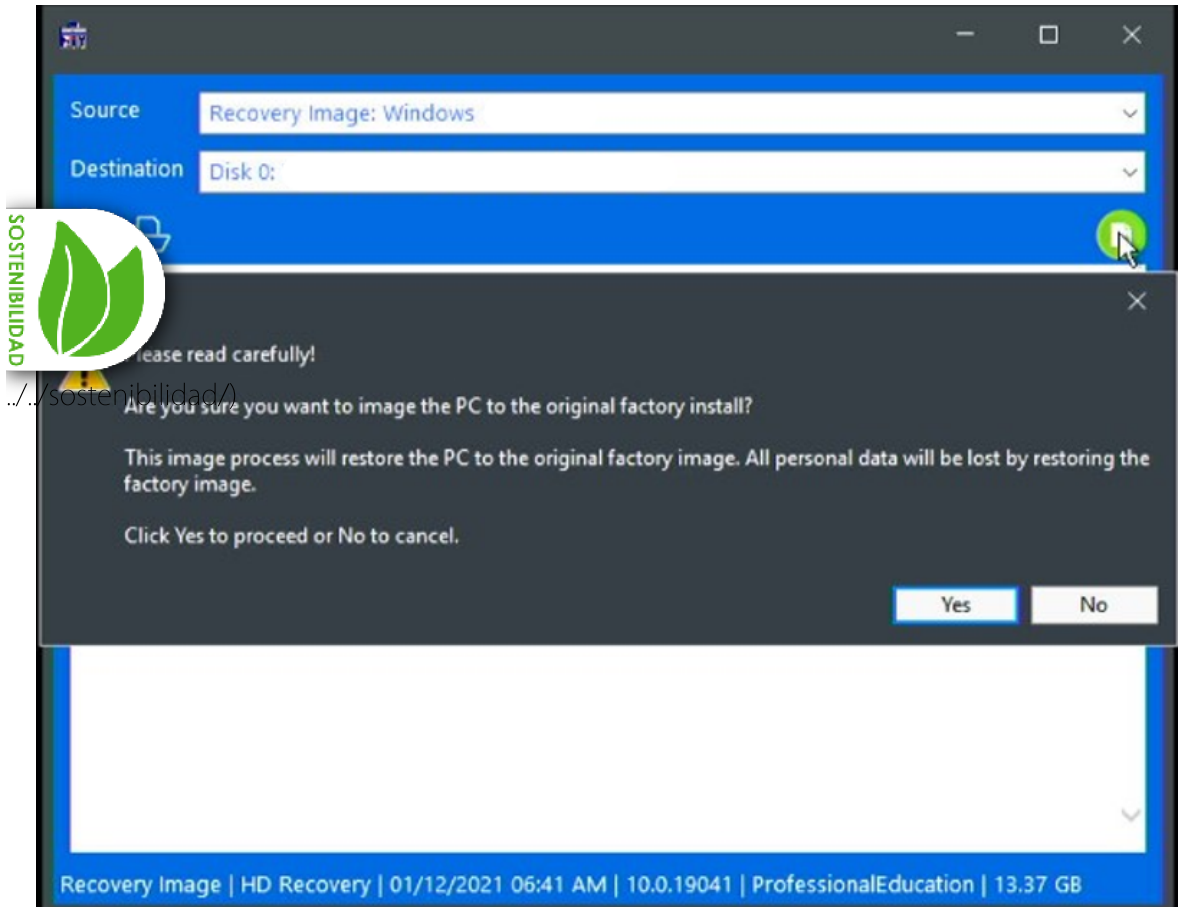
Source
Recovery Image: Windows

Destination
Disk 0:

SOSTENIBILIDAD

../../sostenibilidad/)

lease read carefully!

Are you sure you want to image the PC to the original factory install?

This image process will restore the PC to the original factory image. All personal data will be lost by restoring the factory image.

Click Yes to proceed or No to cancel.

Yes
No

Recovery Image | HD Recovery | 01/12/2021 06:41 AM | 10.0.19041 | ProfessionalEducation | 13.37 GB